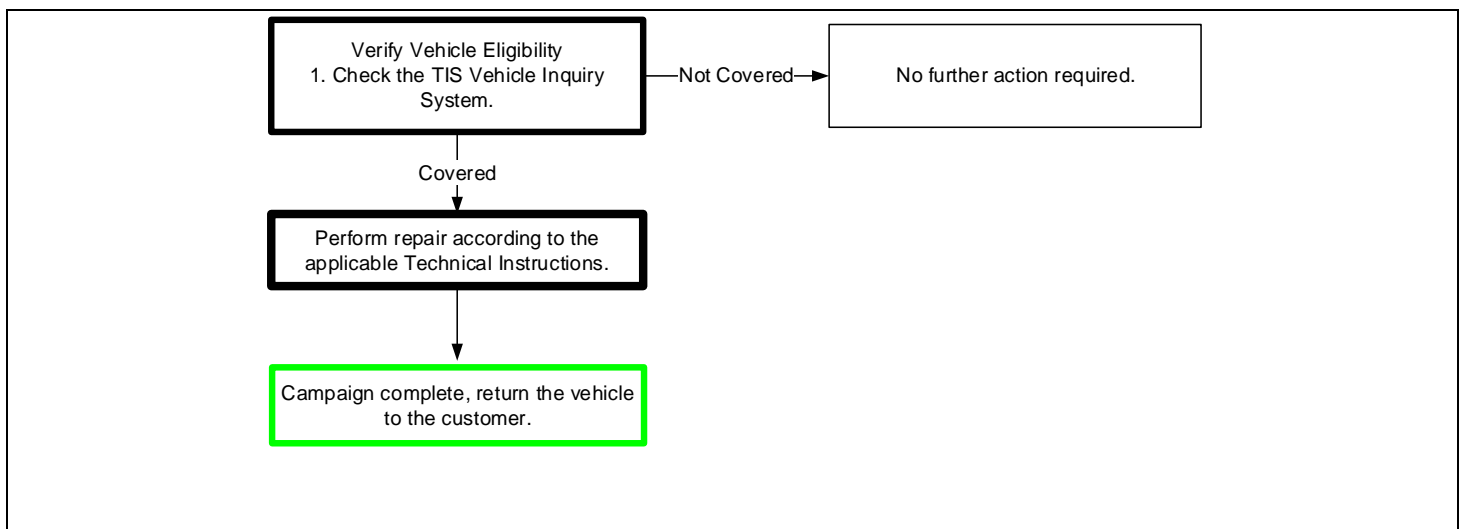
Verify Vehicle Eligibility
1. Check the TIS Vehicle Inquiry System.

Not Covered

No further action required.

Covered

Perform repair according to the applicable Technical Instructions.

Campaign complete, return the vehicle to the customer.